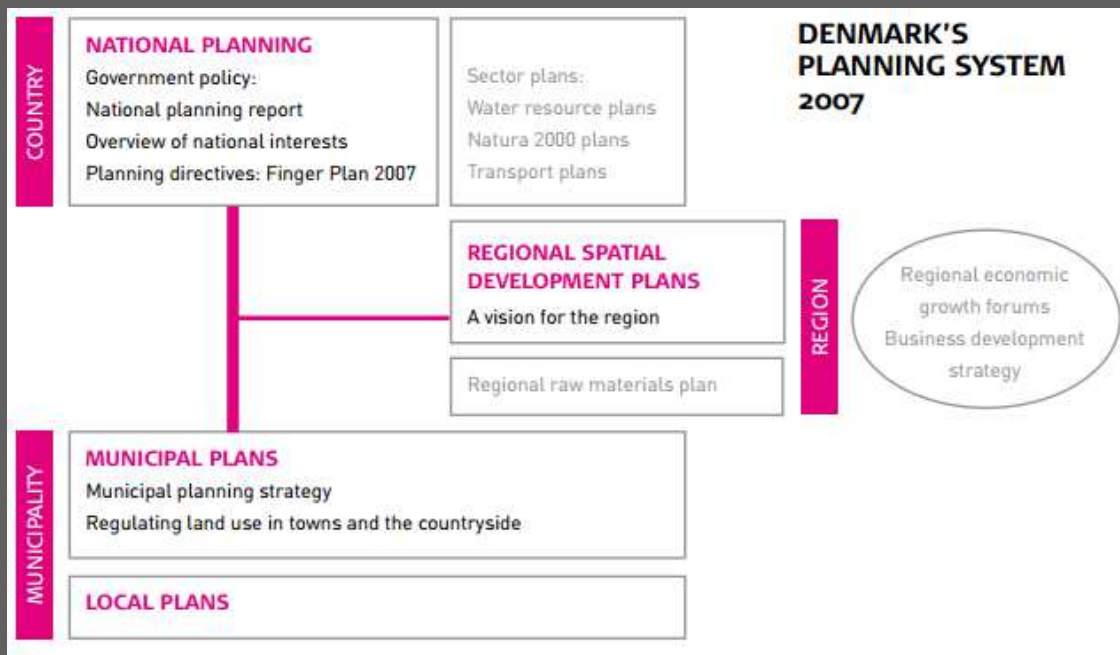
COUNTRY

NATIONAL PLANNING
Government policy:
National planning report
Overview of national interests
Planning directives: Finger Plan 2007

Sector plans:
Water resource plans
Natura 2000 plans
Transport plans

DENMARK'S PLANNING SYSTEM 2007

REGIONAL SPATIAL DEVELOPMENT PLANS
A vision for the region

Regional raw materials plan

REGION

Regional economic growth forums
Business development strategy

MUNICIPALITY

MUNICIPAL PLANS
Municipal planning strategy
Regulating land use in towns and the countryside

LOCAL PLANS